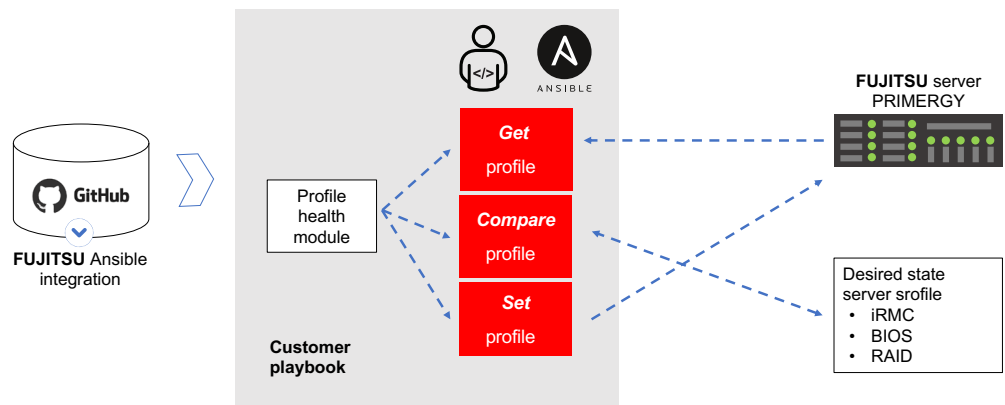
GitHub

FUJITSU Ansible integration

</>

ANSIBLE

Profile health module

Get profile

Compare profile

Set profile

Customer playbook

FUJITSU server PRIMERGY

Desired state server srofile
• iRMC
• BIOS
• RAID